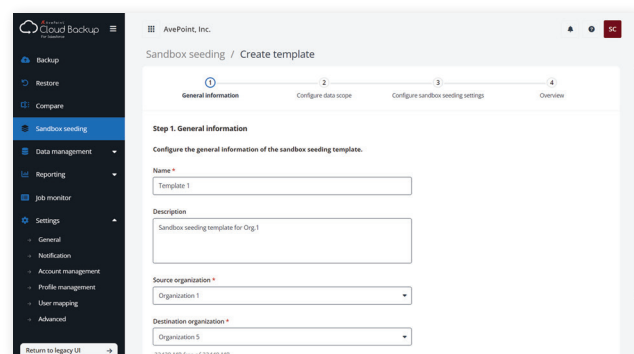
AvePoint Cloud Backup for Salesforce

Backup
Restore
Compare
Sandbox seeding
Data management
Reporting
Job monitor
Settings
General
Notification
Account management
Profile management
User mapping
Advanced

Return to legacy UI

AvePoint, Inc.

SC

Sandbox seeding / Create template

1 General information
2 Configure data scope
3 Configure sandbox seeding settings
4 Overview

Step 1. General information

Configure the general information of the sandbox seeding template.

Name *
Template 1

Description
Sandbox seeding template for Org.1

Source organization *
Organization 1

Destination organization *
Organization 5

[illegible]